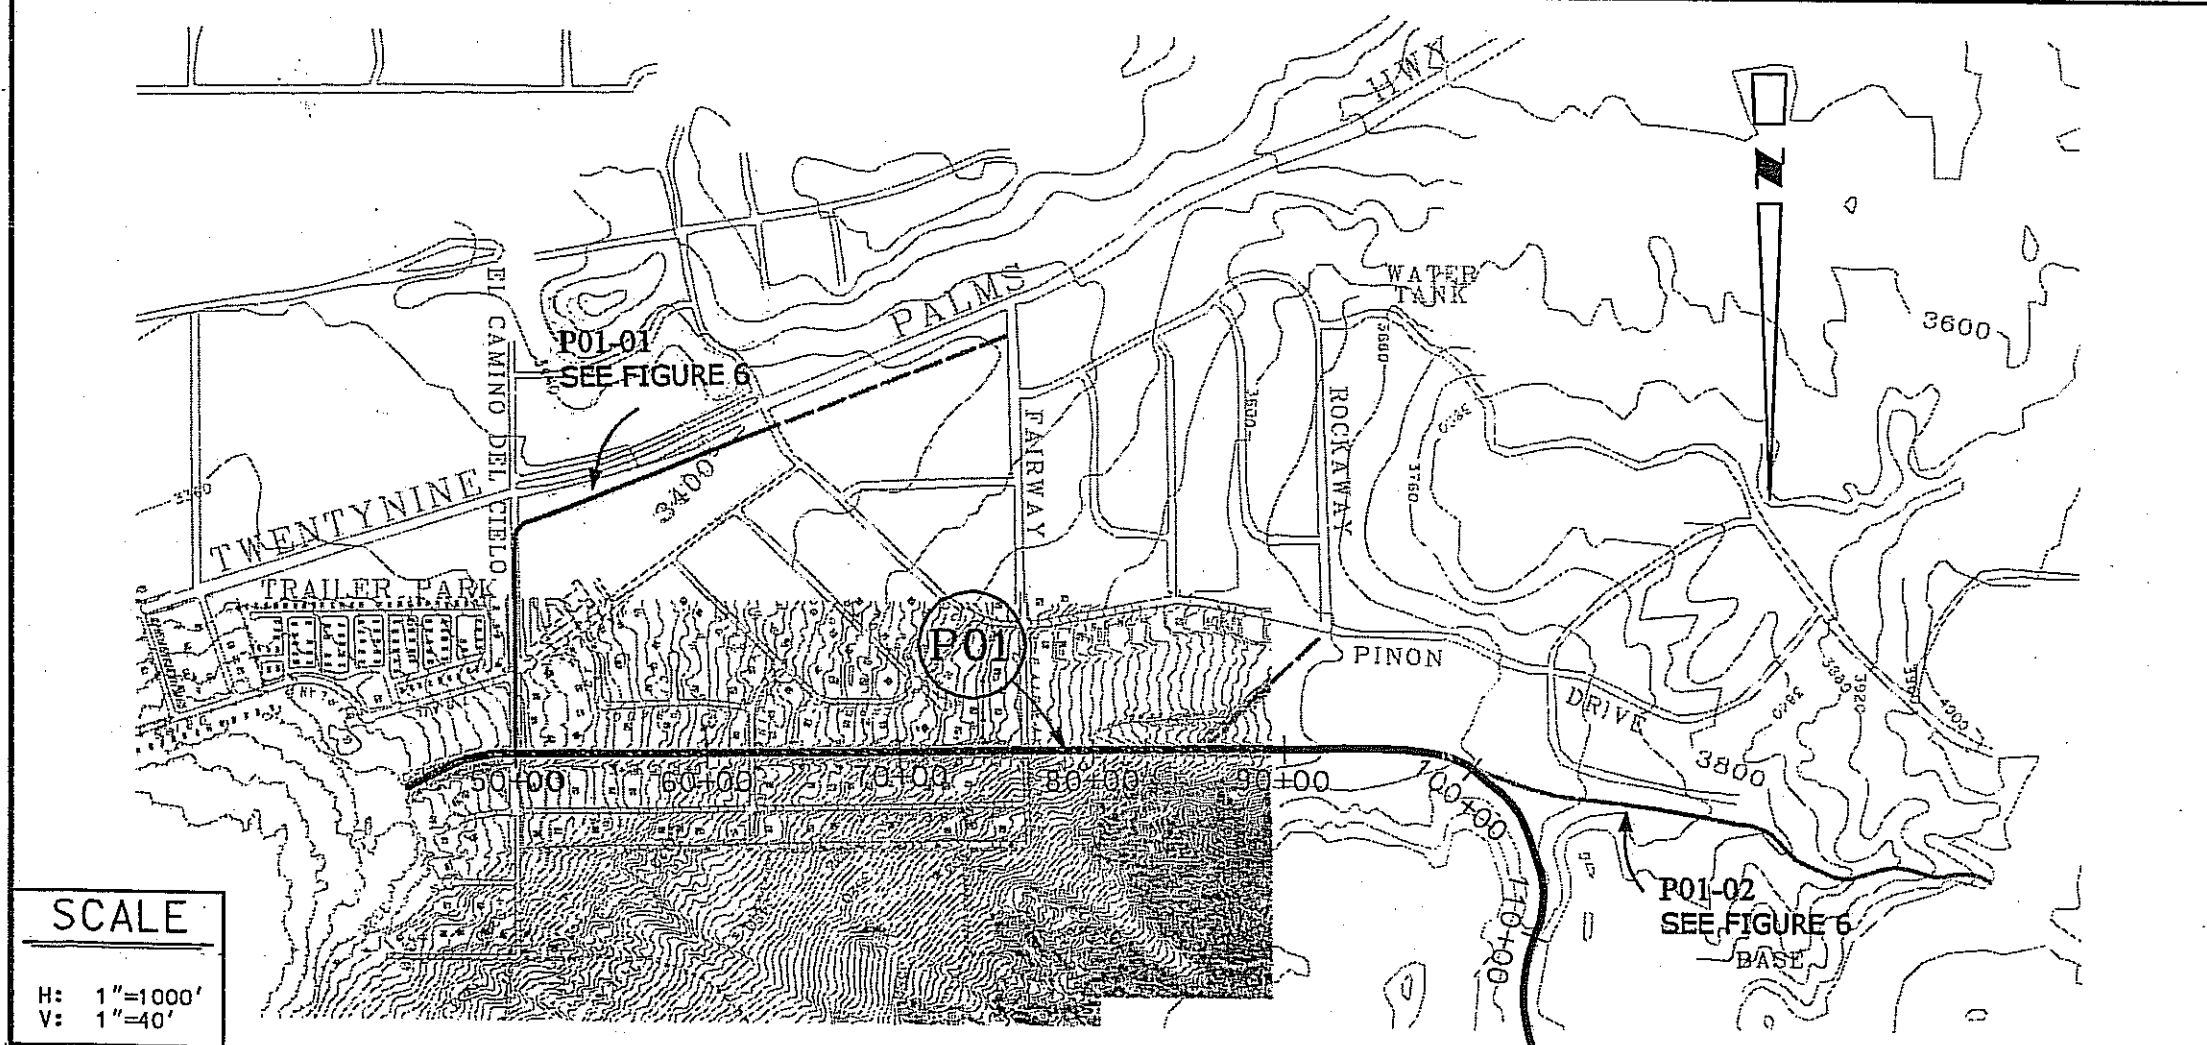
HWY

N

WATER TANK

3600

PALMS

P01-01
SEE FIGURE 6

EL CAMINO DEL CIELO

FAIRWAY

ROCKAWAY

3600

3700

3760

3400

3360

TWENTYNINE

TRAILER PARK

P01

PINON

DRIVE

3800

3880

3920

3960

4000

50+00

60+00

70+00

80+00

90+00

100+00

110+00

P01-02
SEE FIGURE 6

BASE

SCALE

H: 1"=1000'
V: 1"=40'